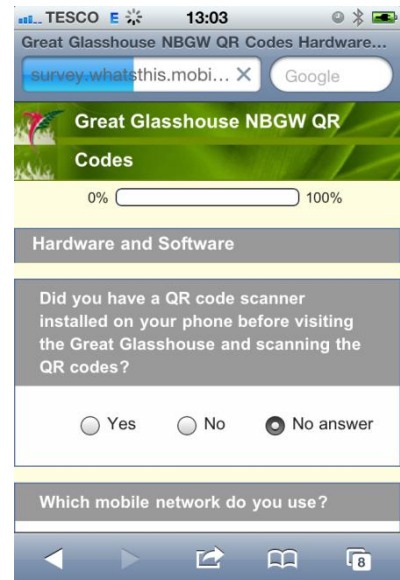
TESCO E 13:03

Great Glasshouse NBGW QR Codes Hardware...

survey.whatsthis.mobi... ✕ Google

Great Glasshouse NBGW QR Codes

0% 100%

Hardware and Software

Did you have a QR code scanner installed on your phone before visiting the Great Glasshouse and scanning the QR codes?

Yes No No answer

Which mobile network do you use?

8